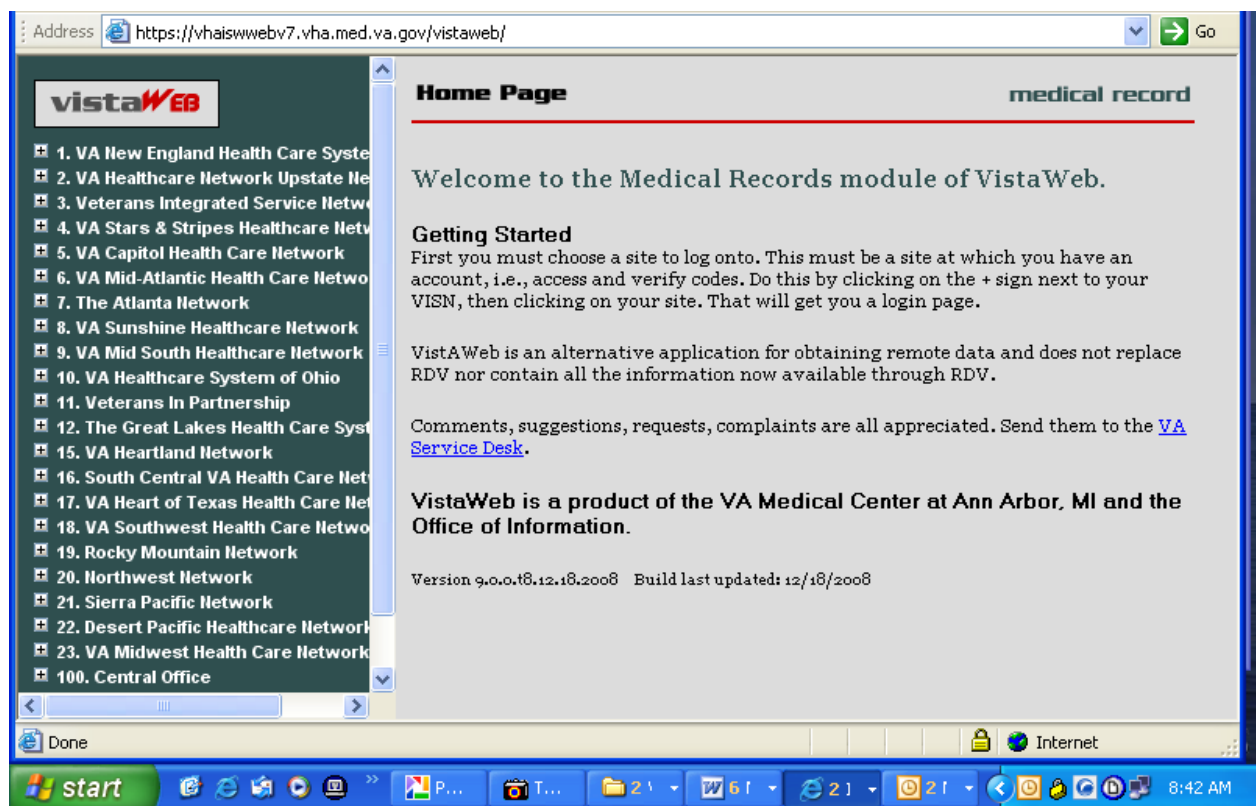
Address https://vhaiswwebv7.vha.med.va.gov/vistaweb/ Go

vistaWEB

1. VA New England Health Care Syste
2. VA Healthcare Network Upstate Ne
3. Veterans Integrated Service Netw
4. VA Stars & Stripes Healthcare Netw
5. VA Capitol Health Care Network
6. VA Mid-Atlantic Health Care Netwo
7. The Atlanta Network
8. VA Sunshine Healthcare Network
9. VA Mid South Healthcare Network
10. VA Healthcare System of Ohio
11. Veterans In Partnership
12. The Great Lakes Health Care Syst
15. VA Heartland Network
16. South Central VA Health Care Net
17. VA Heart of Texas Health Care Ne
18. VA Southwest Health Care Netwo
19. Rocky Mountain Network
20. Northwest Network
21. Sierra Pacific Network
22. Desert Pacific Healthcare Network
23. VA Midwest Health Care Network
100. Central Office

Home Page

medical record

Welcome to the Medical Records module of VistaWeb.

Getting Started
First you must choose a site to log onto. This must be a site at which you have an account, i.e., access and verify codes. Do this by clicking on the + sign next to your VISN, then clicking on your site. That will get you a login page.

VistAWeb is an alternative application for obtaining remote data and does not replace RDV nor contain all the information now available through RDV.

Comments, suggestions, requests, complaints are all appreciated. Send them to the VA Service Desk.

VistaWeb is a product of the VA Medical Center at Ann Arbor, MI and the Office of Information.

Version 9.0.0.t8.12.18.2008 Build last updated: 12/18/2008

Done

Internet

start P... T... 2 6 2 2 8:42 AM